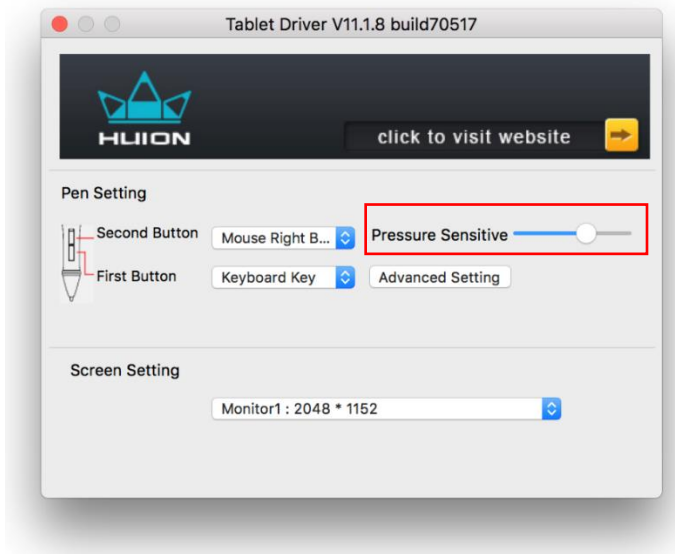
Tablet Driver V11.1.8 build70517

HUION

click to visit website

Pen Setting

Second Button

Mouse Right B...

Pressure Sensitive

First Button

Keyboard Key

Advanced Setting

Screen Setting

Monitor1 : 2048 * 1152